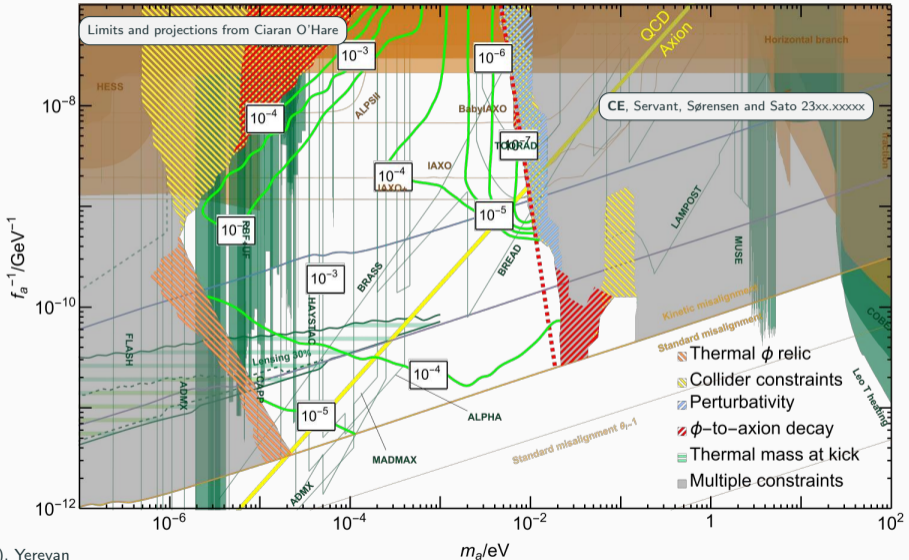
Limits and projections from Ciaran O'Hare

CE, Servant, Sørensen and Sato 23xx.xxxxx

QCD Axion

Horizontal branch

HESS

$10^{-3}$

$10^{-6}$

$10^{-4}$

$10^{-7}$

$10^{-4}$

$10^{-5}$

$10^{-5}$

$10^{-3}$

$10^{-4}$

$10^{-5}$

ALPSII

BabyIAXO

IAXO

IAXO+

TOORAD

RBF UF

LAMPOST

MUSE

BRASS

BREAD

HAYSTAC

FLASH

Lensing 50%

ADMX

CAPP

MADMAX

ALPHA

ADMX

COBE

Kinetic misalignment

Standard misalignment

Standard misalignment $\theta_i \sim 1$

Leo T heating

Thermal $\phi$ relic

Collider constraints

Perturbativity

$\phi$-to-axion decay

Thermal mass at kick

Multiple constraints

$f_a^{-1}$/GeV$^{-1}$

$10^{-8}$

$10^{-10}$

$10^{-12}$

$10^{-6}$

$10^{-4}$

$10^{-2}$

1

$10^{2}$

$m_a$/eV

), Yerevan